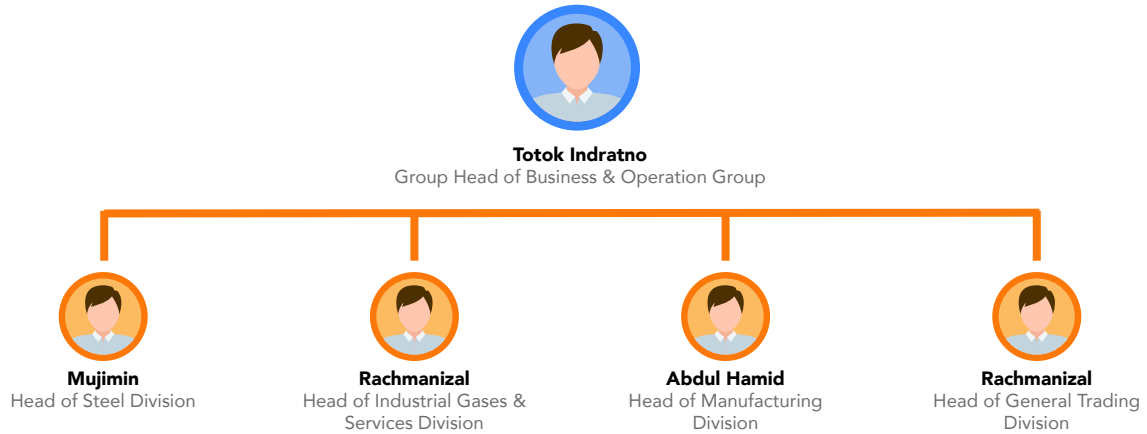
Totok Indratno
Group Head of Business & Operation Group

Mujimin
Head of Steel Division

Rachmanizal
Head of Industrial Gases & Services Division

Abdul Hamid
Head of Manufacturing Division

Rachmanizal
Head of General Trading Division